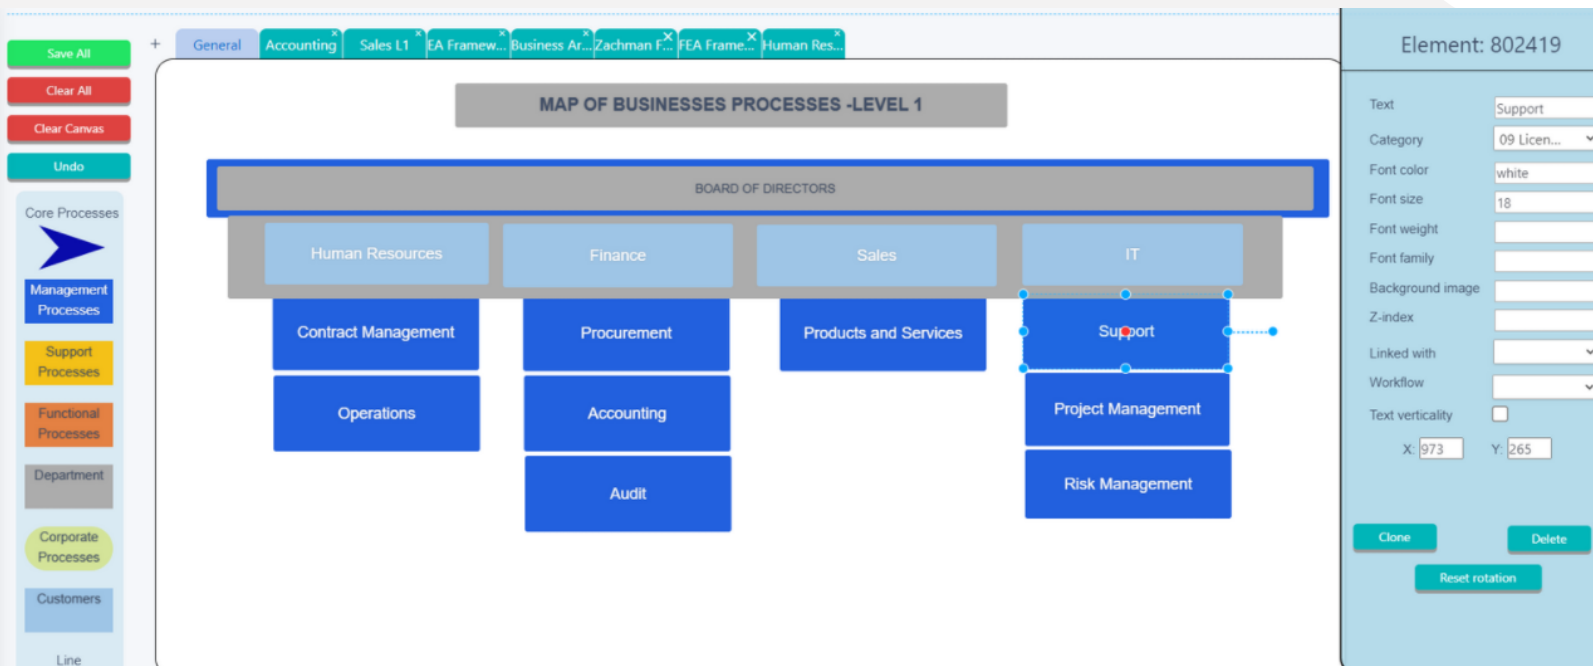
Save All
Clear All
Clear Canvas
Undo

Core Processes
Management Processes
Support Processes
Functional Processes
Department
Corporate Processes
Customers
Line

+ General | Accounting | Sales L1 | EA Framew... | Business Ar... | Zachman F... | FEA Frame... | Human Res...

MAP OF BUSINESSES PROCESSES -LEVEL 1

BOARD OF DIRECTORS

Human Resources
Finance
Sales
IT

Contract Management
Procurement
Products and Services
Support

Operations
Accounting
Project Management

Audit
Risk Management

Element: 802419

Text: Support
Category: 09 Licen...
Font color: white
Font size: 18
Font weight
Font family
Background image
Z-index
Linked with
Workflow
Text verticality
X: 973 Y: 265

Clone
Delete
Reset rotation